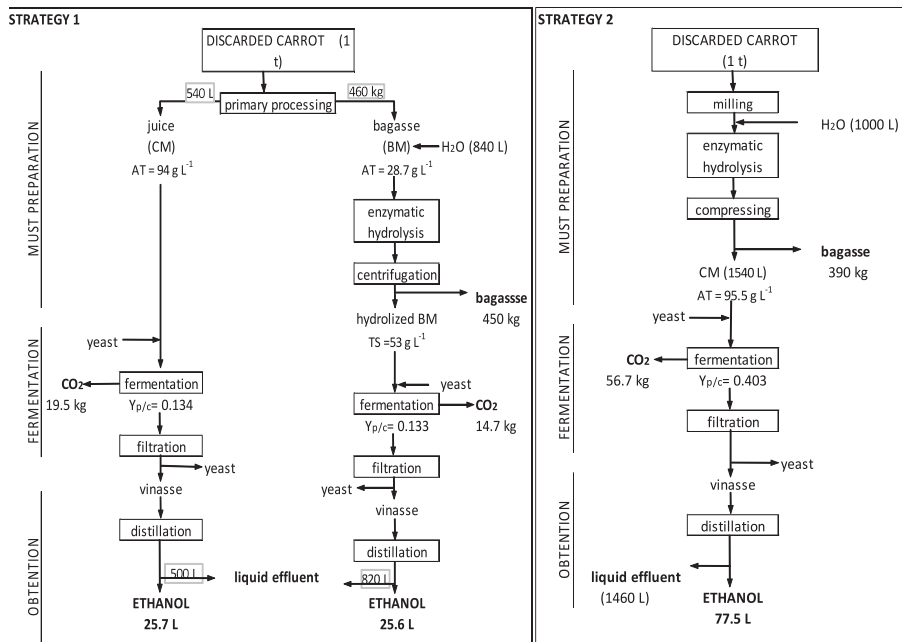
STRATEGY 1

DISCARDED CARROT (1 t)

MUST PREPARATION

540 L

primary processing

460 kg

juice (CM)

AT = 94 g L$^{-1}$

bagasse (BM)

$H_2O$ (840 L)

AT = 28.7 g L$^{-1}$

enzymatic hydrolysis

centrifugation

bagasse 450 kg

hydrolized BM

TS =53 g L$^{-1}$

FERMENTATION

yeast

$CO_2$ 19.5 kg

fermentation

$Y_{p/c}$= 0.134

yeast

fermentation

$CO_2$ 14.7 kg

$Y_{p/c}$= 0.133

filtration

yeast

filtration

yeast

OBTENTION

vinasse

vinasse

distillation

distillation

500 L

liquid effluent

820 L

ETHANOL 25.7 L

ETHANOL 25.6 L

STRATEGY 2

DISCARDED CARROT (1 t)

MUST PREPARATION

milling

$H_2O$ (1000 L)

enzymatic hydrolysis

compressing

bagasse 390 kg

CM (1540 L)

AT = 95.5 g L$^{-1}$

FERMENTATION

yeast

$CO_2$ 56.7 kg

fermentation

$Y_{p/c}$= 0.403

filtration

yeast

OBTENTION

vinasse

distillation

liquid effluent (1460 L)

ETHANOL 77.5 L